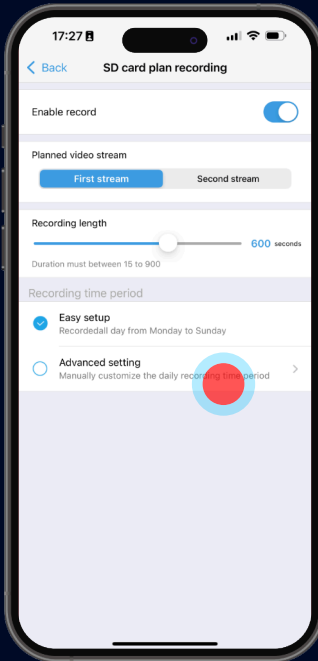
17:27

Back

SD card plan recording

Enable record

Planned video stream

First stream

Second stream

Recording length

600 seconds

Duration must between 15 to 900

Recording time period

Easy setup

Recordedall day from Monday to Sunday

Advanced setting

Manually customize the daily recording time period